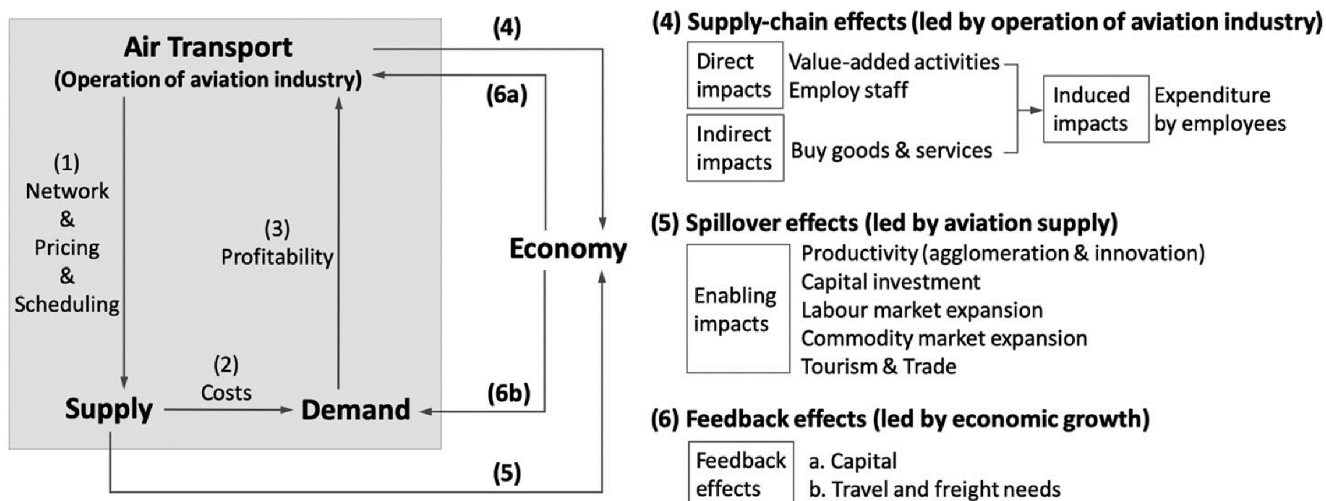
Air Transport
(Operation of aviation industry)

(1)
Network
&
Pricing
&
Scheduling

(3)
Profitability

(2)
Costs

Supply

Demand

(4)

(6a)

Economy

(6b)

(5)

(4) Supply-chain effects (led by operation of aviation industry)

Direct impacts
Value-added activities
Employ staff

Indirect impacts
Buy goods & services

Induced impacts
Expenditure by employees

(5) Spillover effects (led by aviation supply)

Enabling impacts
Productivity (agglomeration & innovation)
Capital investment
Labour market expansion
Commodity market expansion
Tourism & Trade

(6) Feedback effects (led by economic growth)

Feedback effects
a. Capital
b. Travel and freight needs